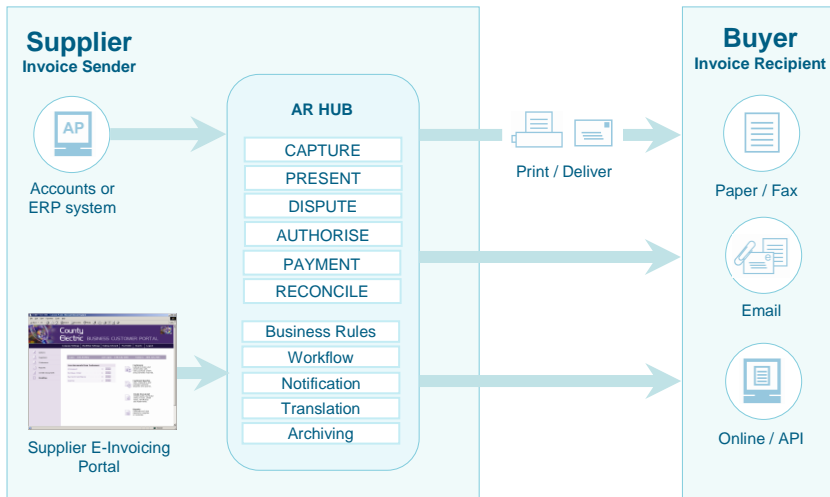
Supplier
Invoice Sender

AP

Accounts or ERP system

County Electric BUSINESS CUSTOMER PORTAL

Supplier E-Invoicing Portal

AR HUB

CAPTURE
PRESENT
DISPUTE
AUTHORISE
PAYMENT
RECONCILE

Business Rules
Workflow
Notification
Translation
Archiving

Print / Deliver

Buyer
Invoice Recipient

Paper / Fax

Email

Online / API